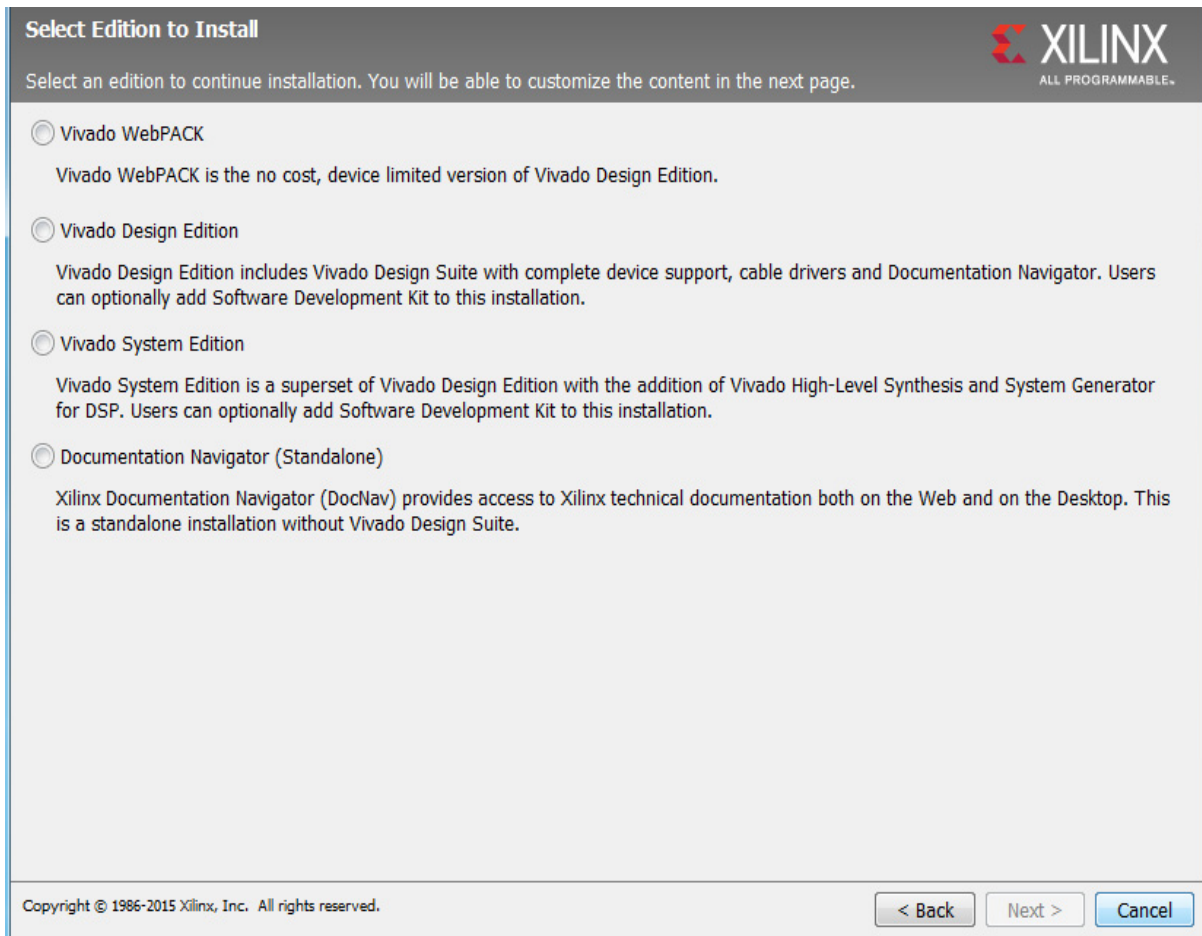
Select Edition to Install

Select an edition to continue installation. You will be able to customize the content in the next page.

XILINX
ALL PROGRAMMABLE.

Vivado WebPACK

Vivado WebPACK is the no cost, device limited version of Vivado Design Edition.

Vivado Design Edition

Vivado Design Edition includes Vivado Design Suite with complete device support, cable drivers and Documentation Navigator. Users can optionally add Software Development Kit to this installation.

Vivado System Edition

Vivado System Edition is a superset of Vivado Design Edition with the addition of Vivado High-Level Synthesis and System Generator for DSP. Users can optionally add Software Development Kit to this installation.

Documentation Navigator (Standalone)

Xilinx Documentation Navigator (DocNav) provides access to Xilinx technical documentation both on the Web and on the Desktop. This is a standalone installation without Vivado Design Suite.

Copyright © 1986-2015 Xilinx, Inc. All rights reserved.

< Back

Next >

Cancel